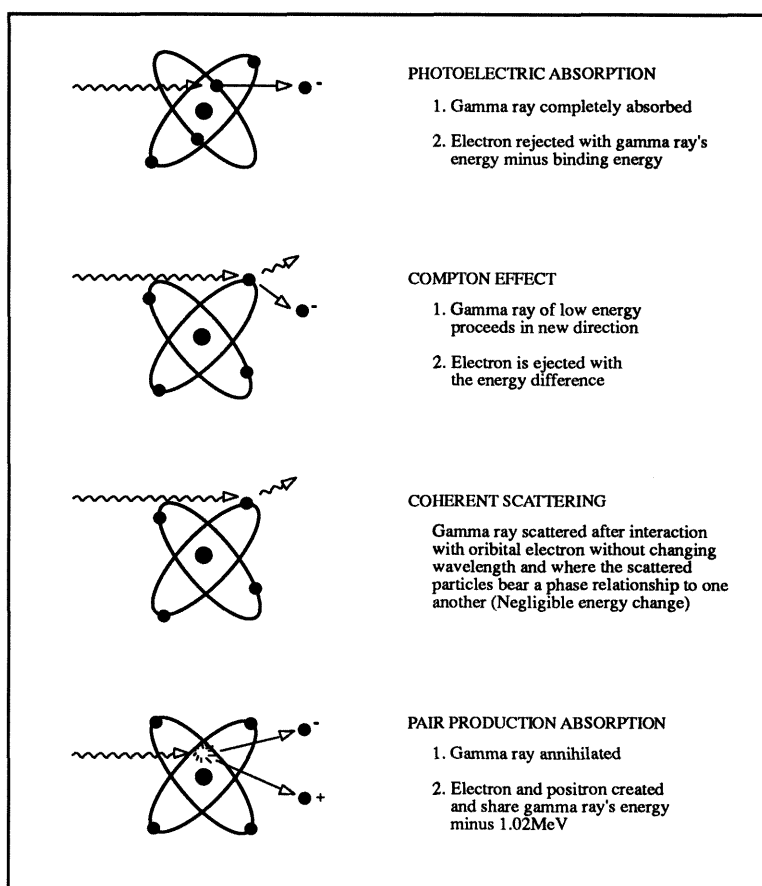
-

PHOTOELECTRIC ABSORPTION

1. Gamma ray completely absorbed

2. Electron rejected with gamma ray's energy minus binding energy

-

COMPTON EFFECT

1. Gamma ray of low energy proceeds in new direction

2. Electron is ejected with the energy difference

COHERENT SCATTERING

Gamma ray scattered after interaction with oribital electron without changing wavelength and where the scattered particles bear a phase relationship to one another (Negligible energy change)

-

+

PAIR PRODUCTION ABSORPTION

1. Gamma ray annihilated

2. Electron and positron created and share gamma ray's energy minus 1.02MeV